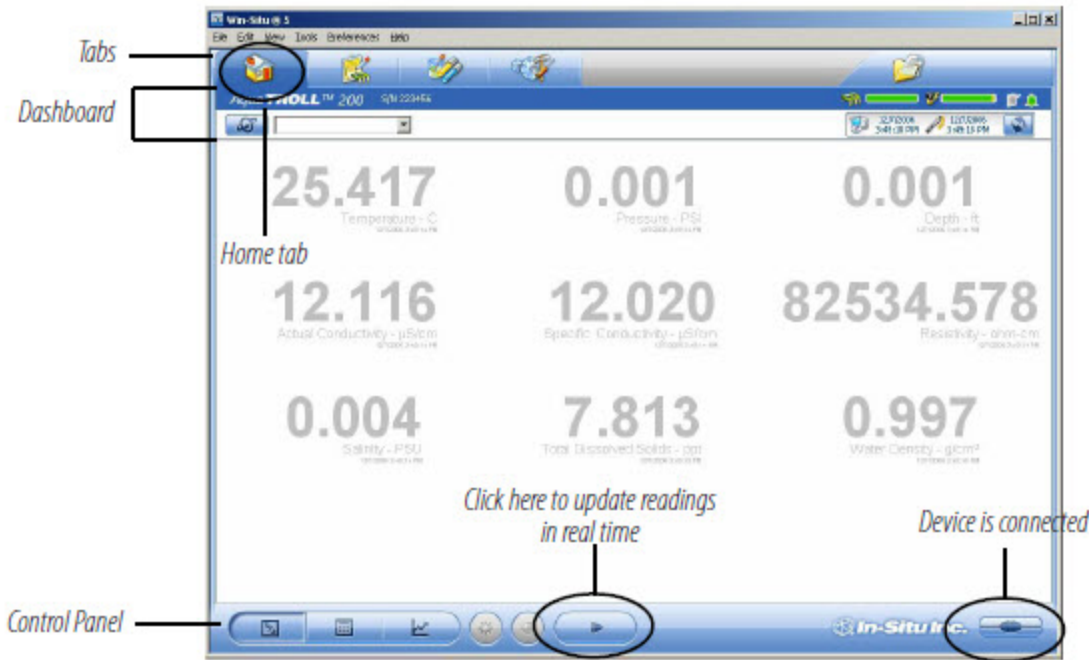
Win-Situ® 5

File Edit View Tools Preferences Help

Tabs

Dashboard

Aqua TROLL™ 200 S/N 223456

Home tab

25.417
Temperature - C

0.001
Pressure - PSI

0.001
Depth - ft

12.116
Actual Conductivity - µS/cm

12.020
Specific Conductivity - µS/cm

82534.578
Resistivity - ohm-cm

0.004
Salinity - PSU

7.813
Total Dissolved Solids - ppt

0.997
Water Density - g/cm³

Click here to update readings in real time

Device is connected

Control Panel

In-Situ Inc.